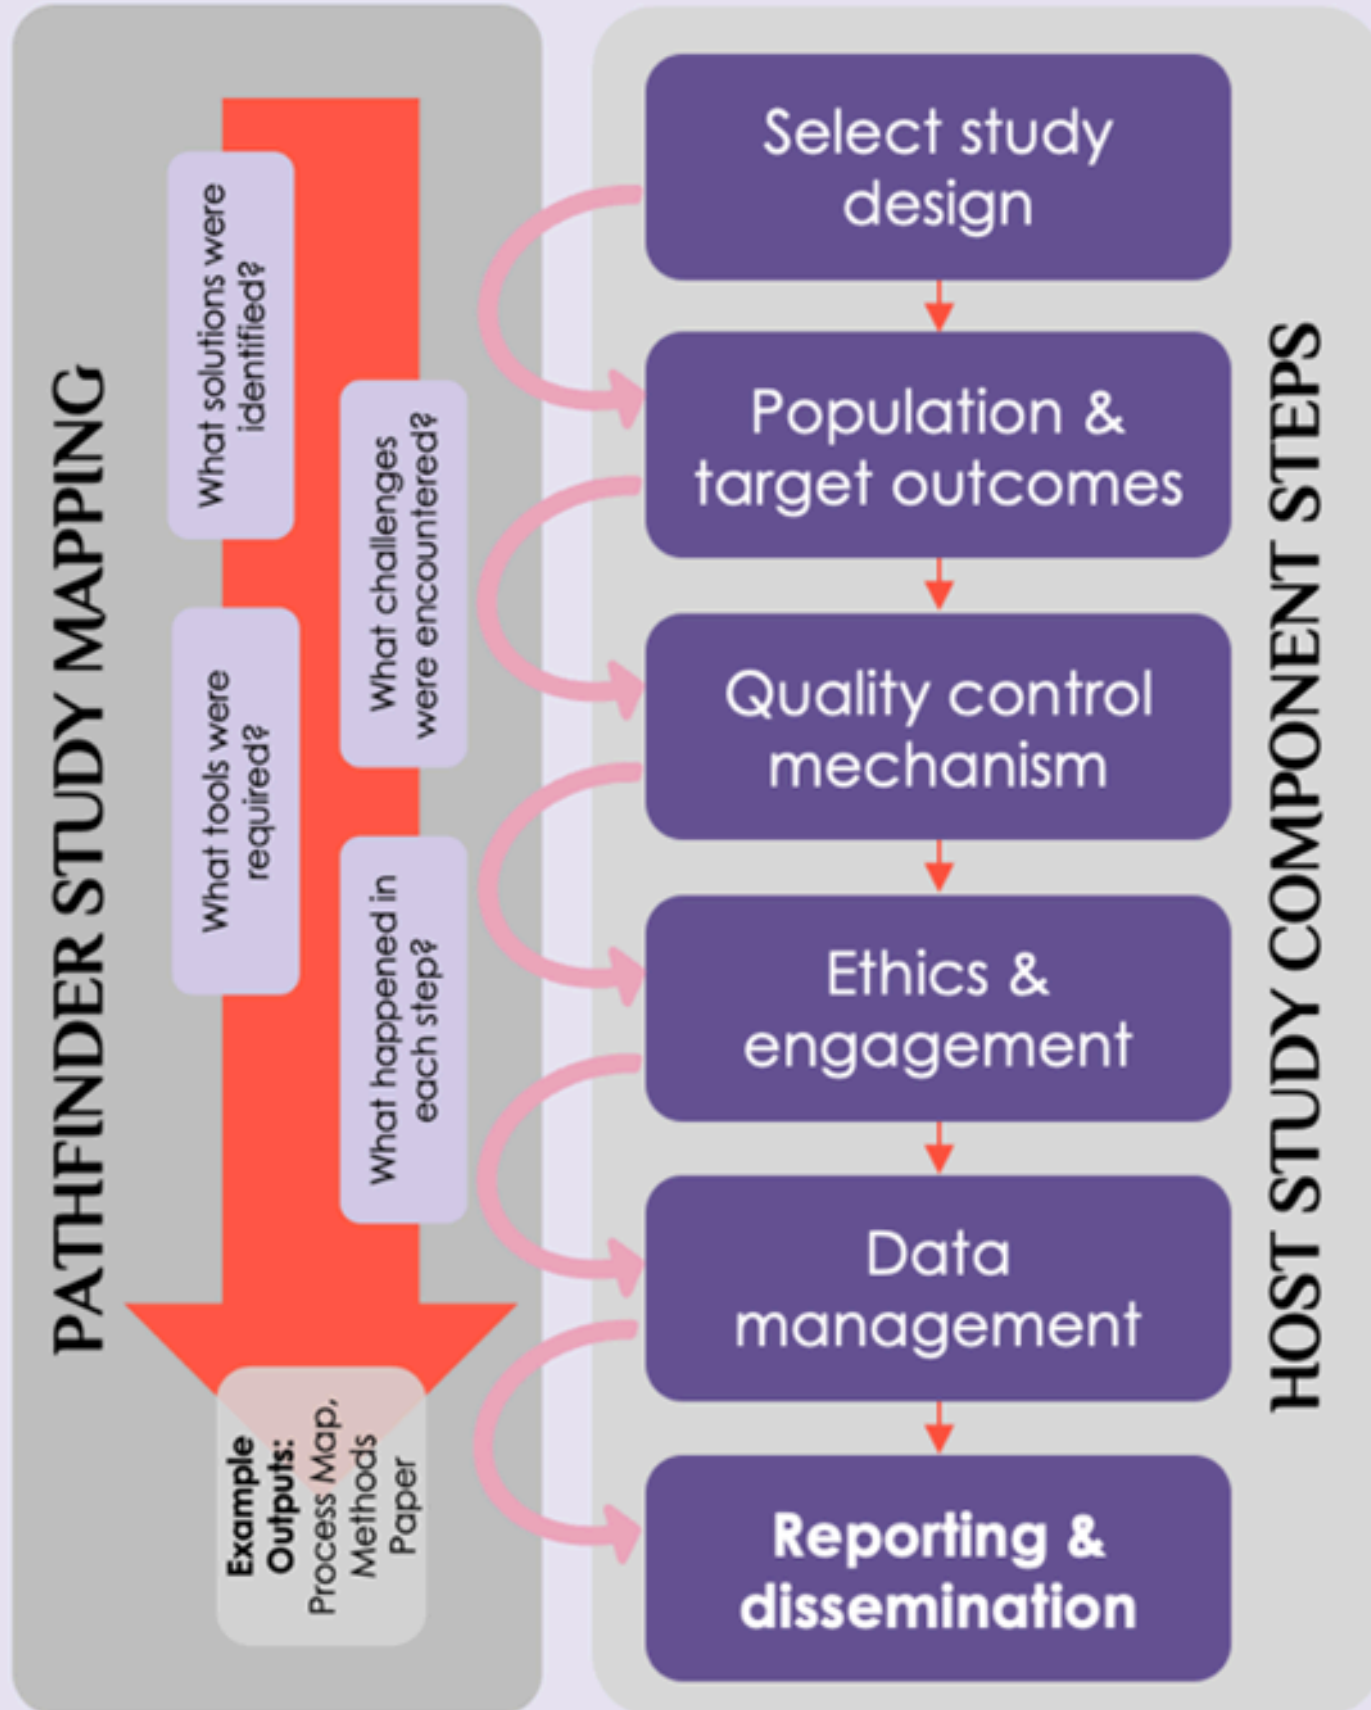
PATHFINDER STUDY MAPPING

What solutions were identified?

What challenges were encountered?

What tools were required?

What happened in each step?

Example Outputs: Process Map, Methods Paper

HOST STUDY COMPONENT STEPS

Select study design

Population & target outcomes

Quality control mechanism

Ethics & engagement

Data management

Reporting & dissemination